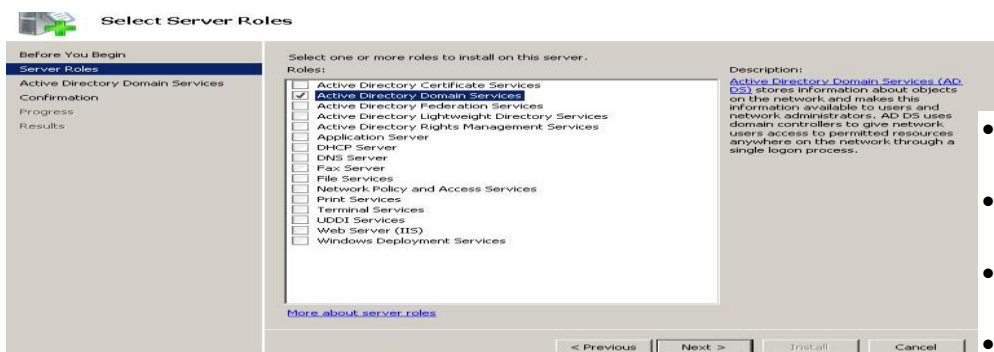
Select Server Roles

Before You Begin
Server Roles
Active Directory Domain Services
Confirmation
Progress
Results

Select one or more roles to install on this server.
Roles:

Active Directory Certificate Services
Active Directory Domain Services
Active Directory Federation Services
Active Directory Lightweight Directory Services
Active Directory Rights Management Services
Application Server
DHCP Server
DNS Server
Fax Server
File Services
Network Policy and Access Services
Print Services
Terminal Services
UDDI Services
Web Server (IIS)
Windows Deployment Services

Description:
Active Directory Domain Services (AD DS) stores information about objects on the network and makes this information available to users and network administrators. AD DS uses domain controllers to give network users access to permitted resources anywhere on the network through a single logon process.

More about server roles

< Previous Next > Install Cancel